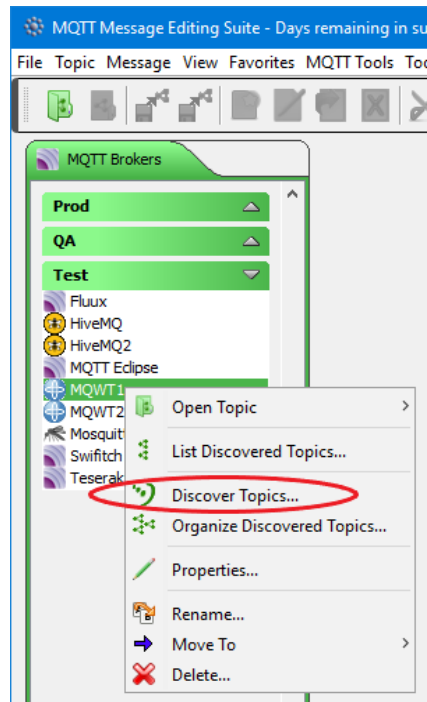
MQTT Message Editing Suite - Days remaining in su

File Topic Message View Favorites MQTT Tools Too

MQTT Brokers

Prod

QA

Test

Fluux

HiveMQ

HiveMQ2

MQTT Eclipse

MQWT1

MQWT2

Mosquit

Swiftch

Teserak

Open Topic

List Discovered Topics...

Discover Topics...

Organize Discovered Topics...

Properties...

Rename...

Move To

Delete...